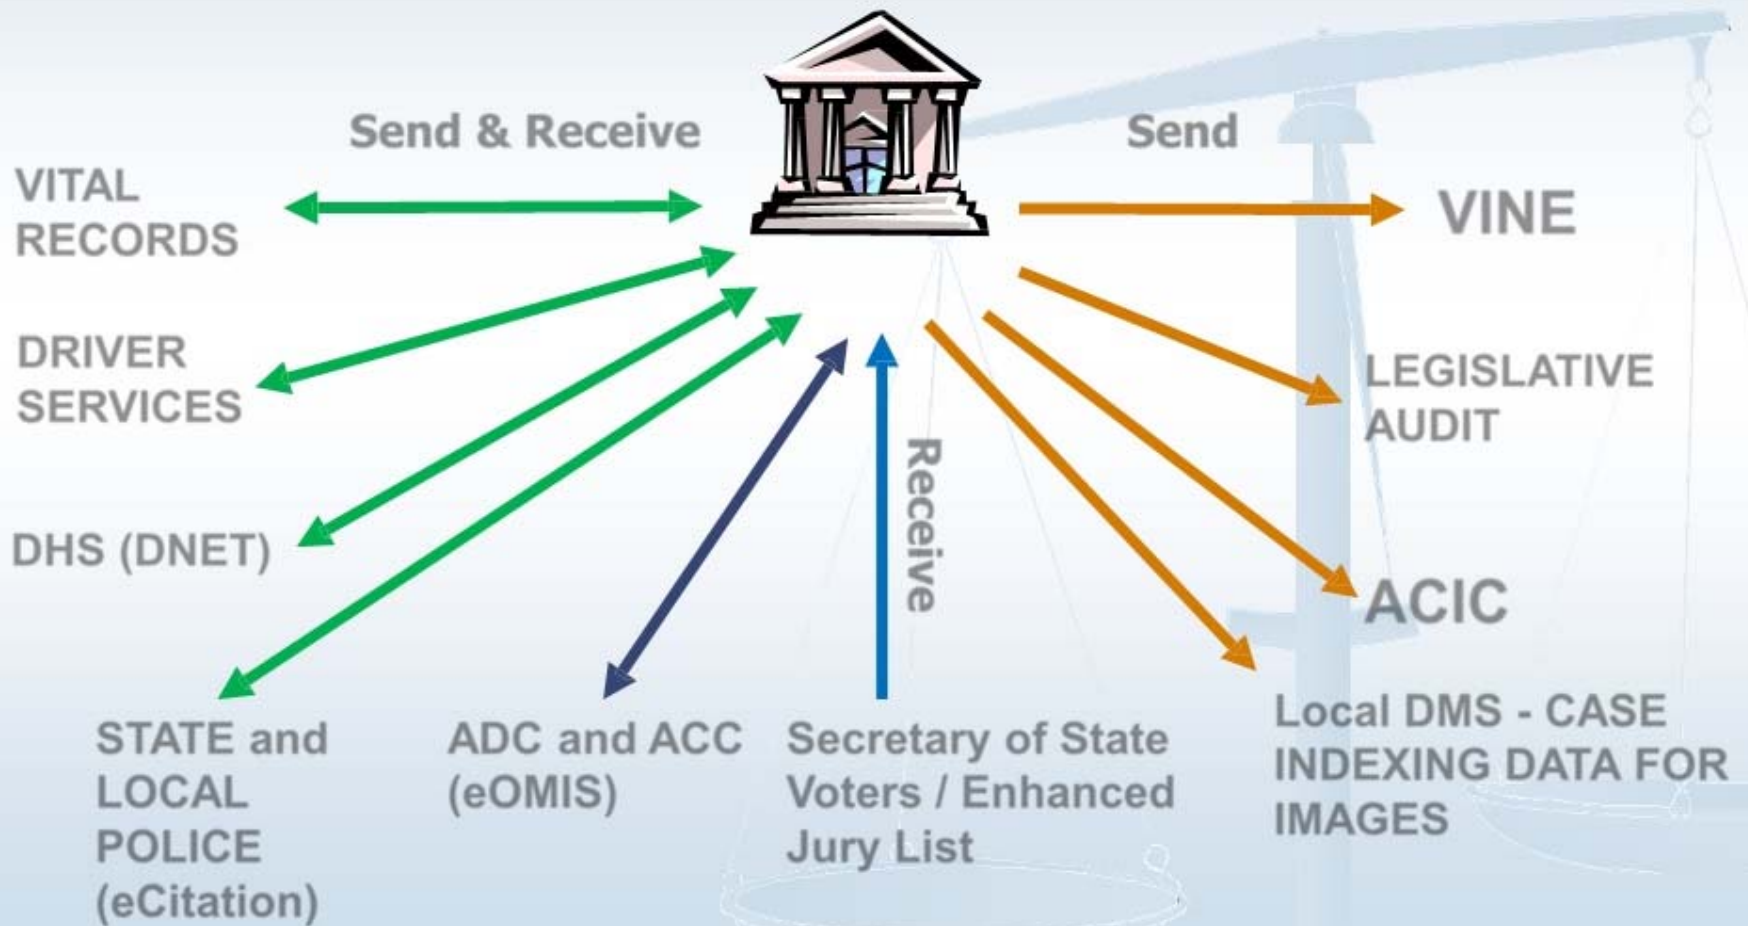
Send & Receive

Send

VITAL RECORDS

VINE

DRIVER SERVICES

LEGISLATIVE AUDIT

DHS (DNET)

Receive

ACIC

STATE and LOCAL POLICE (eCitation)

ADC and ACC (eOMIS)

Secretary of State Voters / Enhanced Jury List

Local DMS - CASE INDEXING DATA FOR IMAGES